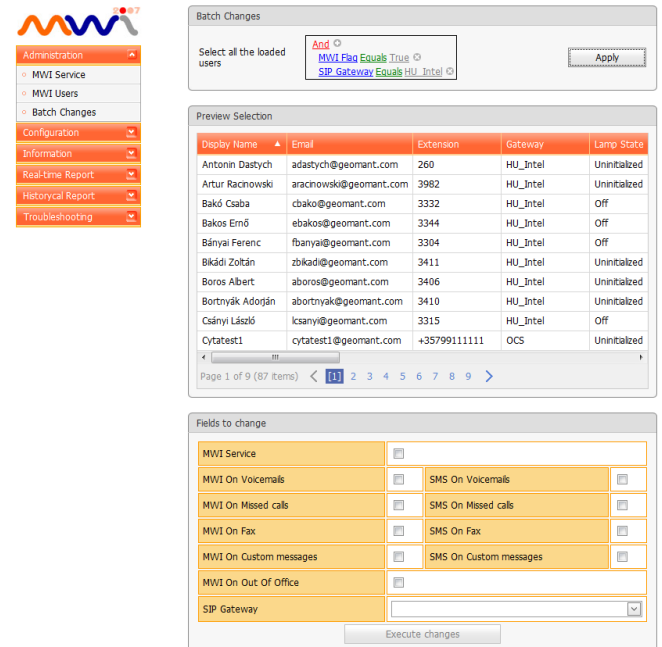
mwi 2007

Administration
MWI Service
MWI Users
Batch Changes
Configuration
Information
Real-time Report
Historycal Report
Troubleshooting

Batch Changes

Select all the loaded users

And
MWI Flag Equals True
SIP Gateway Equals HU_Intel

Apply

Preview Selection

| Display Name | Email | Extension | Gateway | Lamp State |
|---|---|---|---|---|
| Antonin Dastych | adastych@geomant.com | 260 | HU_Intel | Uninitialized |
| Artur Racinowski | aracinowski@geomant.com | 3982 | HU_Intel | Uninitialized |
| Bakó Csaba | cbako@geomant.com | 3332 | HU_Intel | Off |
| Bakos Ernő | ebakos@geomant.com | 3344 | HU_Intel | Off |
| Bányai Ferenc | fbanyai@geomant.com | 3304 | HU_Intel | Off |
| Bikádi Zoltán | zbikadi@geomant.com | 3411 | HU_Intel | Uninitialized |
| Boros Albert | aboros@geomant.com | 3406 | HU_Intel | Uninitialized |
| Bortnyák Adorján | abortnyak@geomant.com | 3410 | HU_Intel | Uninitialized |
| Csányi László | lcsanyi@geomant.com | 3315 | HU_Intel | Off |
| Cytatest1 | cytatest1@geomant.com | +35799111111 | OCS | Uninitialized |

Page 1 of 9 (87 items) < [1] 2 3 4 5 6 7 8 9 >

Fields to change

MWI Service
MWI On Voicemails
SMS On Voicemails
MWI On Missed calls
SMS On Missed calls
MWI On Fax
SMS On Fax
MWI On Custom messages
SMS On Custom messages
MWI On Out Of Office
SIP Gateway

Execute changes